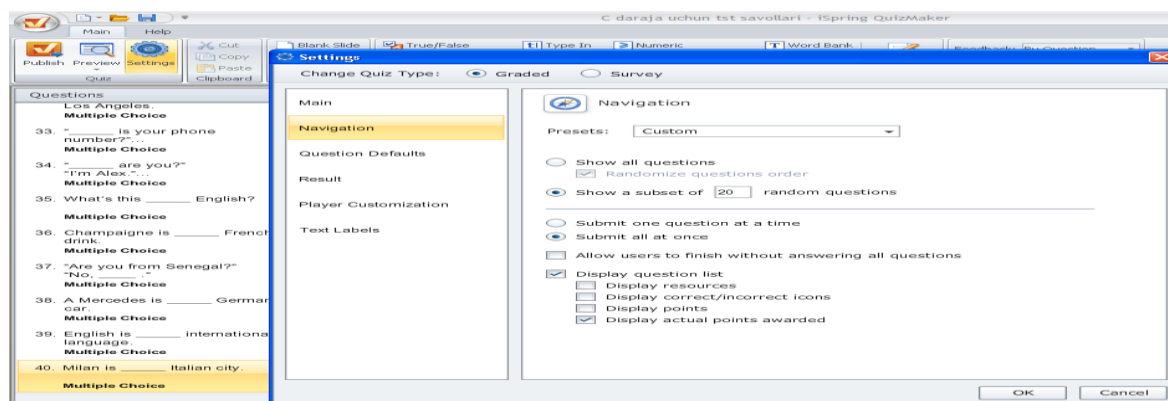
C daraja uchun tst savollari - iSpring QuizMaker

Main Help

Publish Preview Settings
Quiz

Cut
Copy
Paste
Clipboard

Blank Slide
True/False
Type In
Numeric
Word Bank

Questions

Los Angeles.
Multiple Choice

33. "______ is your phone number?"...
Multiple Choice

34. "______ are you?" "I'm Alex."...
Multiple Choice

35. What's this ______ English?
Multiple Choice

36. Champagne is ______ French drink.
Multiple Choice

37. "Are you from Senegal?" "No, ______."
Multiple Choice

38. A Mercedes is ______ German car
Multiple Choice

39. English is ______ international language.
Multiple Choice

40. Milan is ______ Italian city.
Multiple Choice

Settings

Change Quiz Type: Graded Survey

Main
Navigation
Question Defaults
Result
Player Customization
Text Labels

Navigation

Presets: Custom

Show all questions
Randomize questions order
Show a subset of 20 random questions

Submit one question at a time
Submit all at once

Allow users to finish without answering all questions

Display question list
Display resources
Display correct/incorrect icons
Display points
Display actual points awarded

OK Cancel